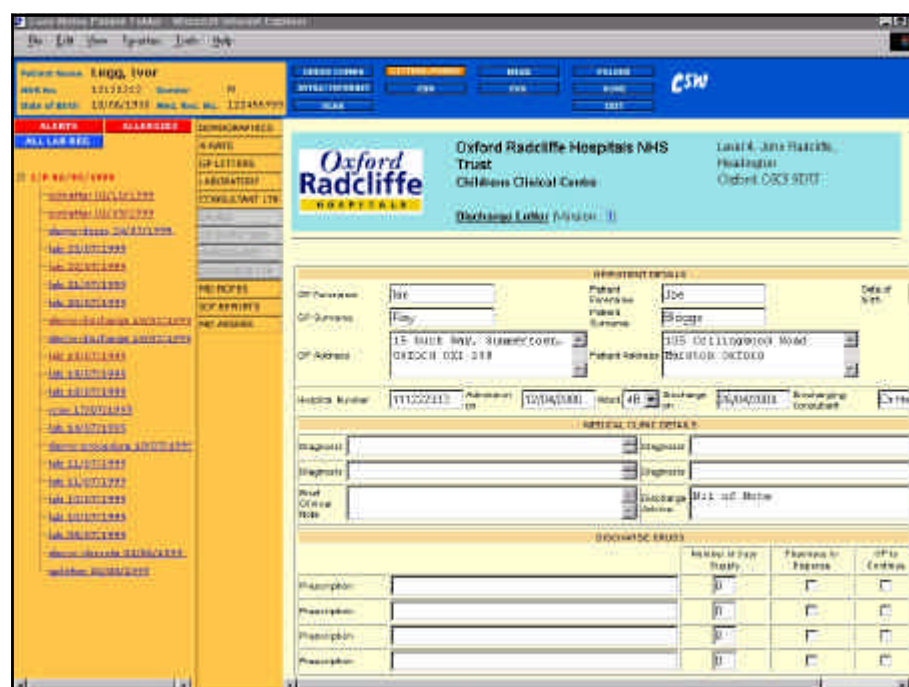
Care Notes Patient Folder - Microsoft Internet Explorer

File Edit View Favorites Tools Help

Patient Name Legg, Ivor
NHS No. 12121212 Gender M
Date of Birth 10/06/1931 Hosp. Rec. No. 123456999

ALERTS ALLERGIES
ALL LAB REQ

I/P 02/02/1999
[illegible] 02/12/1999
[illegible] 02/12/1999
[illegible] 24/07/1999
lab 23/07/1999
lab 22/07/1999
lab 21/07/1999
lab 20/07/1999
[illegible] 19/07/1999
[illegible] 19/07/1999
lab 19/07/1999
lab 18/07/1999
lab 18/07/1999
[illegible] 17/07/1999
lab 16/07/1999
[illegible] 10/07/1999
lab 11/07/1999
lab 11/07/1999
lab 10/07/1999
lab 10/07/1999
lab 09/07/1999
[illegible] 03/06/1999
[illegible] 03/06/1999

DEMOGRAPHICS
X-RAYS
GP LETTERS
LABORATORY
CONSULTANT LTR
MED NOTES
SOP REPORTS
MED ANSWRS

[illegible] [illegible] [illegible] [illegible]
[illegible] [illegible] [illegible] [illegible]
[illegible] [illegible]

CSW

Oxford Radcliffe HOSPITALS

Oxford Radcliffe Hospitals NHS Trust
Childrens Clinical Centre

Level 4, John Radcliffe, Headington
Oxford OX3 9DU

Discharge Letter Version 1

INPATIENT DETAILS

GP Forename Ian
GP Surname Ray
GP Address 15 Holt Way, Summertown, OXFORD OX1 2XX
Patient Forename Joe
Patient Surname Bloggs
Patient Address 105 Collingwood Road Marston Oxford
Date of Birth

Hospital Number 1111222333
Admission on 12/04/2001
Ward 4B
Discharge on 25/04/2001
Discharging Consultant Dr He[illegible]

MEDICAL CLINIC DETAILS

Diagnosis
Diagnosis
Brief Clinical Note
Diagnosis
Diagnosis
Discharge Advice Nil of Note

DISCHARGE DRUGS

| | Number of Days Supply | Pharmacy to Dispense | GP to Continue |
|---|---|---|---|
| Prescription | 0 | ☐ | ☐ |
| Prescription | 0 | ☐ | ☐ |
| Prescription | 0 | ☐ | ☐ |
| Prescription | 0 | ☐ | ☐ |